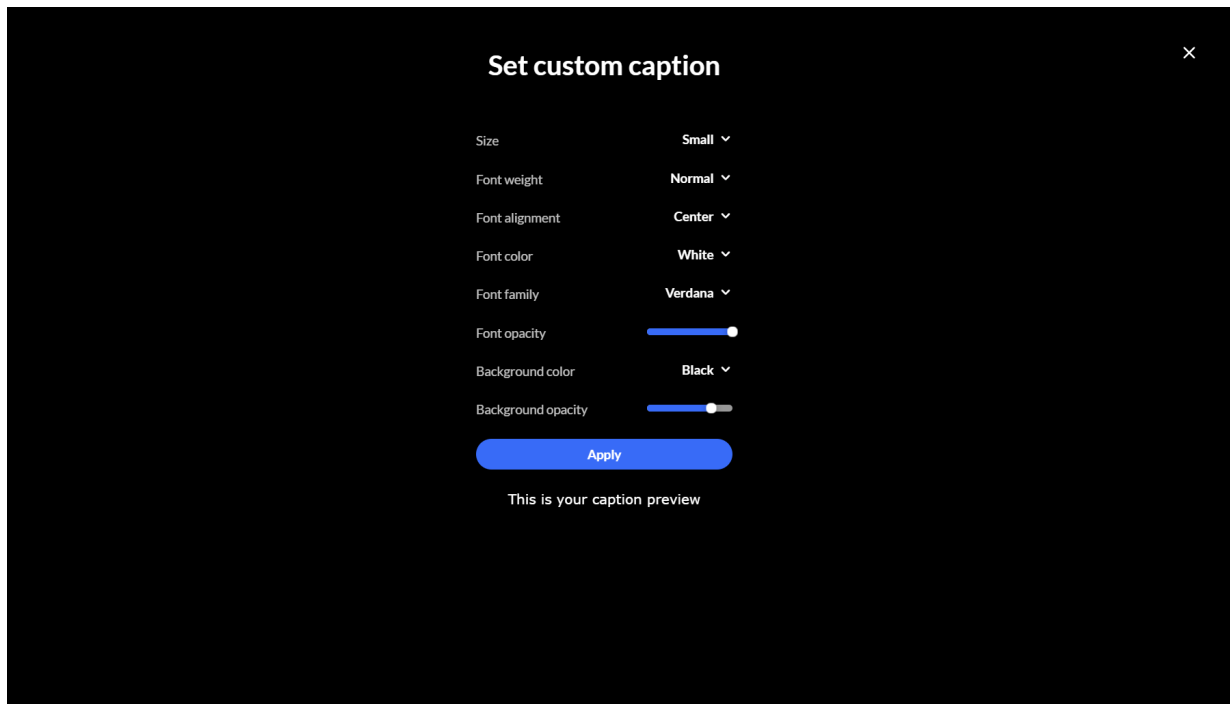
Set custom caption

×

| | |
|---|---|
| Size | Small |
| Font weight | Normal |
| Font alignment | Center |
| Font color | White |
| Font family | Verdana |
| Font opacity | |
| Background color | Black |
| Background opacity | |

Apply

This is your caption preview